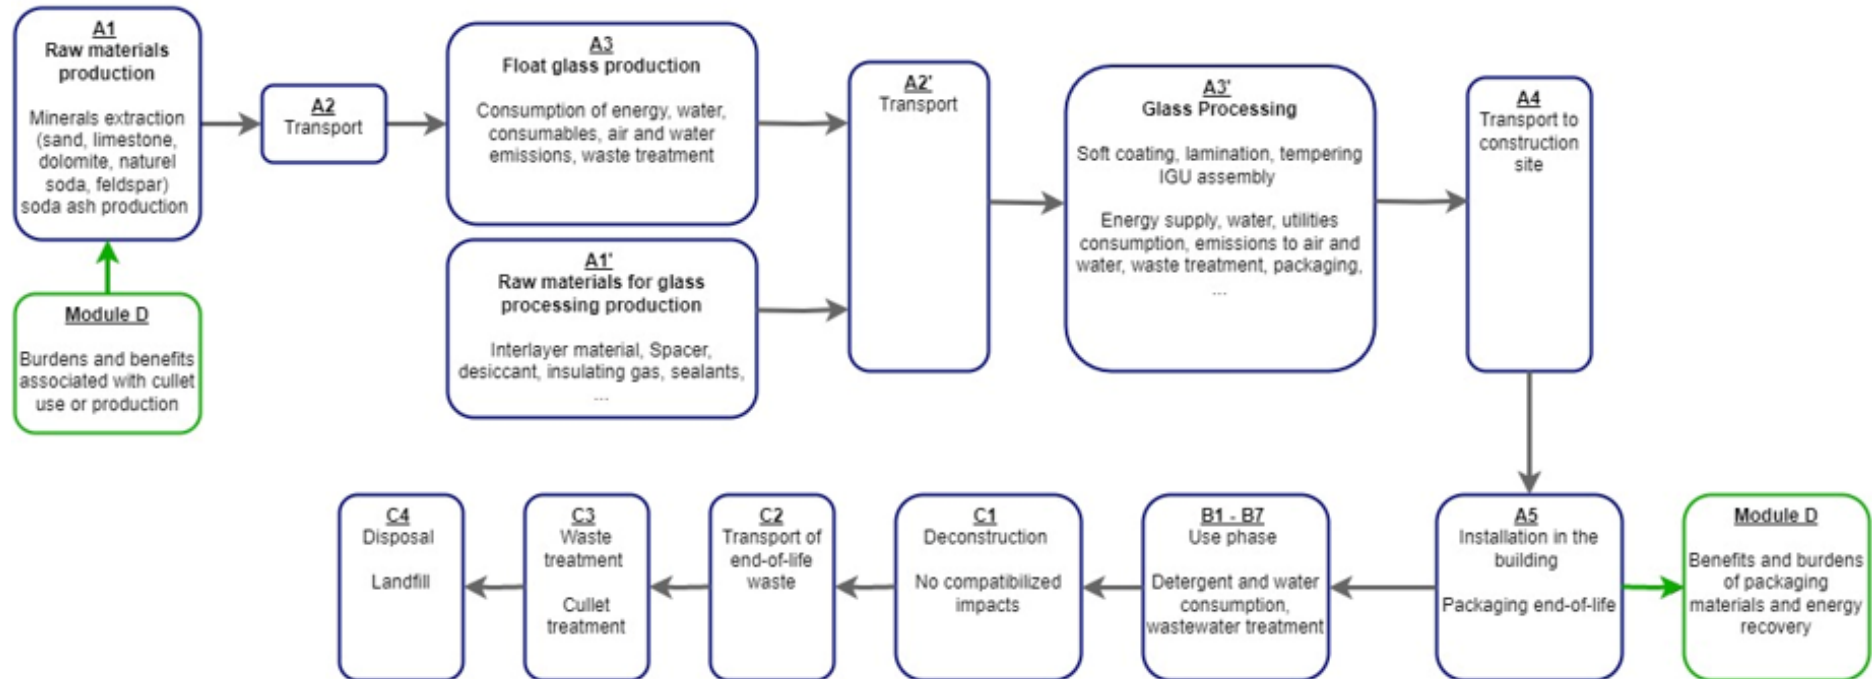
A1
Raw materials production

Minerals extraction (sand, limestone, dolomite, naturel soda, feldspar) soda ash production

Module D

Burdens and benefits associated with cullet use or production

A2
Transport

A3
Float glass production

Consumption of energy, water, consumables, air and water emissions, waste treatment

A1'
Raw materials for glass processing production

Interlayer material, Spacer, desiccant, insulating gas, sealants, ...

A2'
Transport

A3'
Glass Processing

Soft coating, lamination, tempering IGU assembly

Energy supply, water, utilities consumption, emissions to air and water, waste treatment, packaging, ...

A4
Transport to construction site

A5
Installation in the building

Packaging end-of-life

Module D

Benefits and burdens of packaging materials and energy recovery

B1 - B7
Use phase

Detergent and water consumption, wastewater treatment

C1
Deconstruction

No compatibilized impacts

C2
Transport of end-of-life waste

C3
Waste treatment

Cullet treatment

C4
Disposal

Landfill